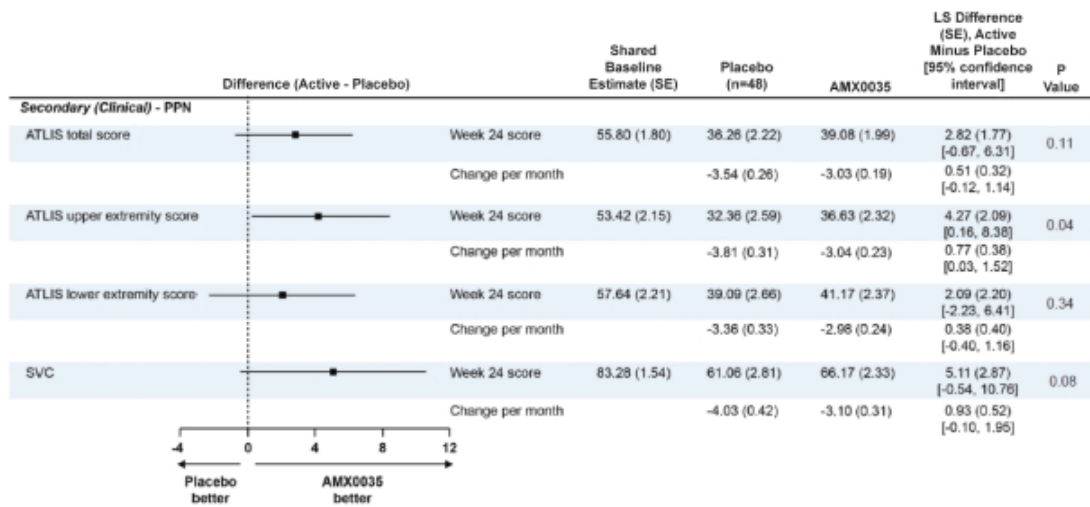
| | Difference (Active - Placebo) | | Shared Baseline Estimate (SE) | Placebo (n=48) | AMX0035 | LS Difference (SE), Active Minus Placebo [95% confidence interval] | P Value |
|---|---|---|---|---|---|---|---|
| *Secondary (Clinical)* - PPN | | | | | | | |
| ATLIS total score | | Week 24 score | 55.80 (1.80) | 36.26 (2.22) | 39.08 (1.99) | 2.82 (1.77) [-0.67, 6.31] | 0.11 |
| | | Change per month | | -3.54 (0.26) | -3.03 (0.19) | 0.51 (0.32) [-0.12, 1.14] | |
| ATLIS upper extremity score | | Week 24 score | 53.42 (2.15) | 32.36 (2.59) | 36.63 (2.32) | 4.27 (2.09) [0.16, 8.38] | 0.04 |
| | | Change per month | | -3.81 (0.31) | -3.04 (0.23) | 0.77 (0.38) [0.03, 1.52] | |
| ATLIS lower extremity score | | Week 24 score | 57.64 (2.21) | 39.09 (2.66) | 41.17 (2.37) | 2.09 (2.20) [-2.23, 6.41] | 0.34 |
| | | Change per month | | -3.36 (0.33) | -2.98 (0.24) | 0.38 (0.40) [-0.40, 1.16] | |
| SVC | | Week 24 score | 83.28 (1.54) | 61.06 (2.81) | 66.17 (2.33) | 5.11 (2.87) [-0.54, 10.76] | 0.08 |
| | | Change per month | | -4.03 (0.42) | -3.10 (0.31) | 0.93 (0.52) [-0.10, 1.95] | |

-4 0 4 8 12

Placebo better

AMX0035 better